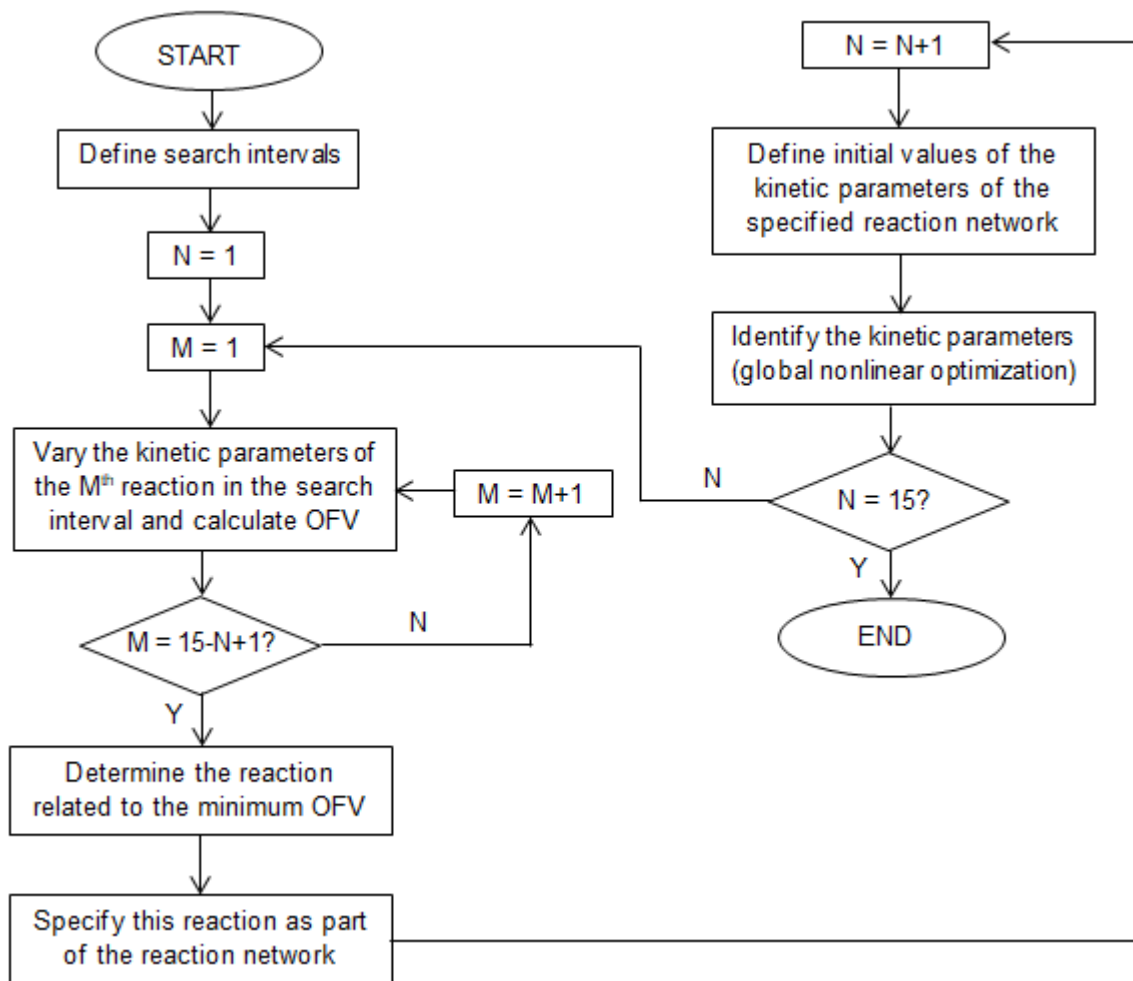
START

Define search intervals

N = 1

M = 1

Vary the kinetic parameters of the M$^{th}$ reaction in the search interval and calculate OFV

M = M+1

M = 15-N+1?

N

Y

Determine the reaction related to the minimum OFV

Specify this reaction as part of the reaction network

N = N+1

Define initial values of the kinetic parameters of the specified reaction network

Identify the kinetic parameters (global nonlinear optimization)

N

N = 15?

Y

END